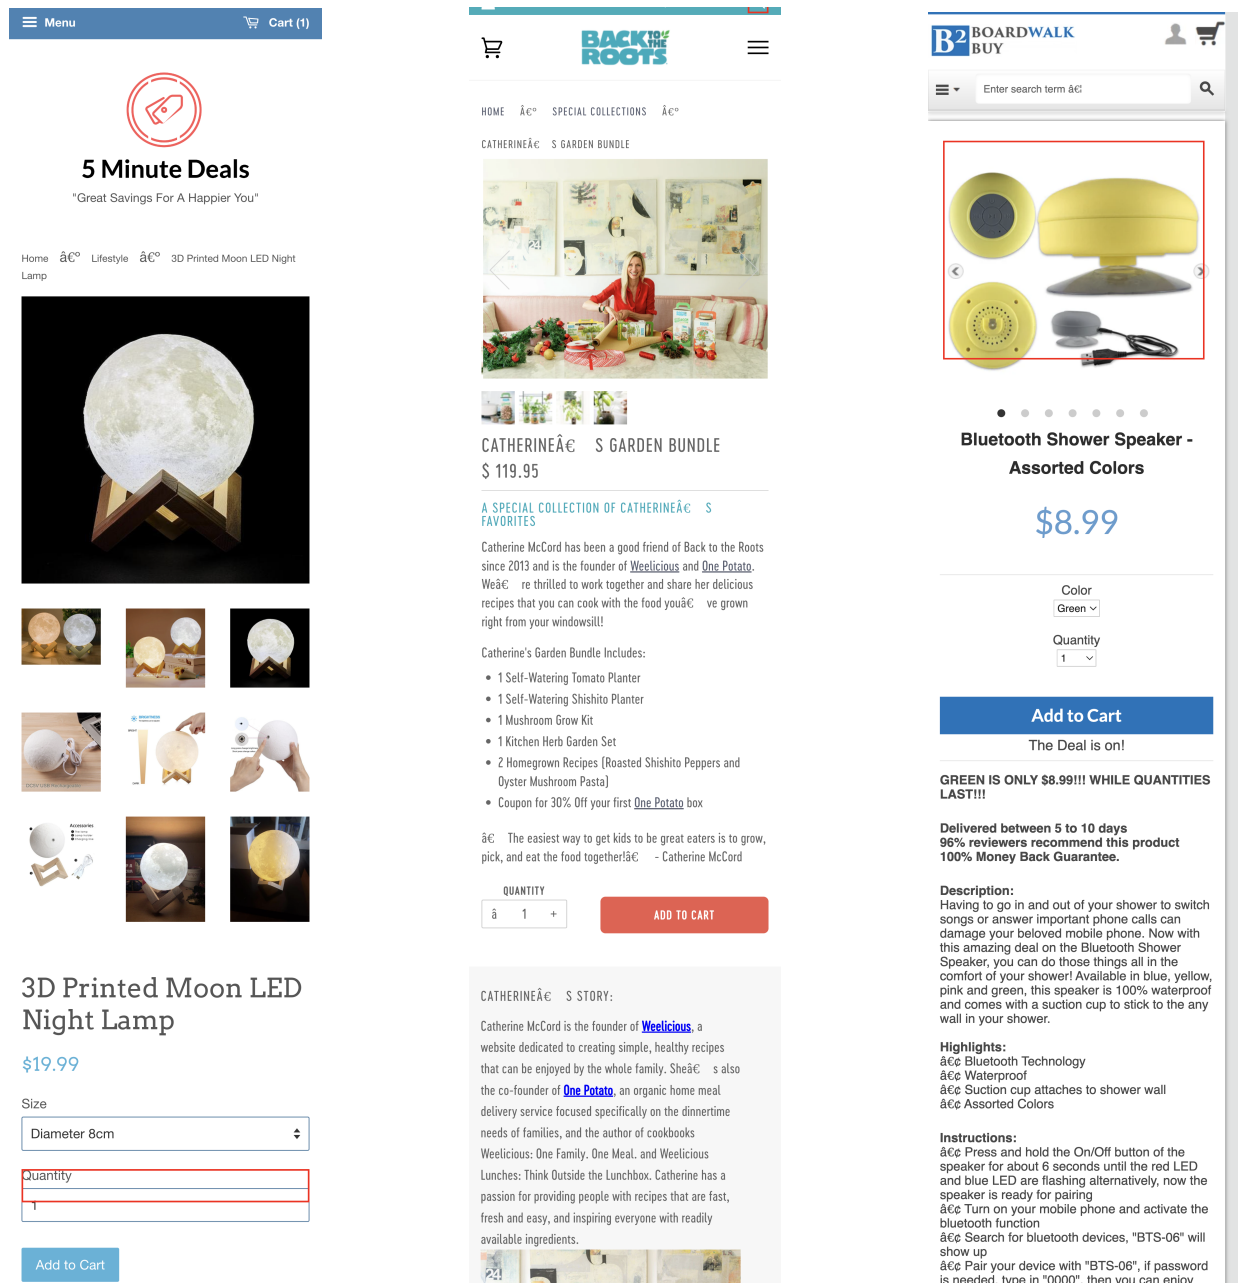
Menu

Cart (1)

5 Minute Deals

"Great Savings For A Happier You"

Home â€º Lifestyle â€º 3D Printed Moon LED Night Lamp

3D Printed Moon LED Night Lamp

$19.99

Size

Diameter 8cm

Quantity

1

Add to Cart

BACK TO THE ROOTS

HOME â€º SPECIAL COLLECTIONS â€º

CATHERINEâ€ S GARDEN BUNDLE

CATHERINEâ€ S GARDEN BUNDLE

$ 119.95

A SPECIAL COLLECTION OF CATHERINEâ€ S FAVORITES

Catherine McCord has been a good friend of Back to the Roots since 2013 and is the founder of Weelicious and One Potato. Weâ€ re thrilled to work together and share her delicious recipes that you can cook with the food youâ€ ve grown right from your windowsill!

Catherine's Garden Bundle Includes:

- 1 Self-Watering Tomato Planter
- 1 Self-Watering Shishito Planter
- 1 Mushroom Grow Kit
- 1 Kitchen Herb Garden Set
- 2 Homegrown Recipes (Roasted Shishito Peppers and Oyster Mushroom Pasta)
- Coupon for 30% Off your first One Potato box

â€ The easiest way to get kids to be great eaters is to grow, pick, and eat the food together!â€ - Catherine McCord

QUANTITY

â 1 +

ADD TO CART

CATHERINEâ€ S STORY:

Catherine McCord is the founder of Weelicious, a website dedicated to creating simple, healthy recipes that can be enjoyed by the whole family. Sheâ€ s also the co-founder of One Potato, an organic home meal delivery service focused specifically on the dinnertime needs of families, and the author of cookbooks Weelicious: One Family. One Meal. and Weelicious Lunches: Think Outside the Lunchbox. Catherine has a passion for providing people with recipes that are fast, fresh and easy, and inspiring everyone with readily available ingredients.

B2 BOARDWALK BUY

Enter search term â€¦

Bluetooth Shower Speaker - Assorted Colors

$8.99

Color

Green

Quantity

1

Add to Cart

The Deal is on!

GREEN IS ONLY $8.99!!! WHILE QUANTITIES LAST!!!

Delivered between 5 to 10 days
96% reviewers recommend this product
100% Money Back Guarantee.

Description:
Having to go in and out of your shower to switch songs or answer important phone calls can damage your beloved mobile phone. Now with this amazing deal on the Bluetooth Shower Speaker, you can do those things all in the comfort of your shower! Available in blue, yellow, pink and green, this speaker is 100% waterproof and comes with a suction cup to stick to the any wall in your shower.

Highlights:
â€¢ Bluetooth Technology
â€¢ Waterproof
â€¢ Suction cup attaches to shower wall
â€¢ Assorted Colors

Instructions:
â€¢ Press and hold the On/Off button of the speaker for about 6 seconds until the red LED and blue LED are flashing alternatively, now the speaker is ready for pairing
â€¢ Turn on your mobile phone and activate the bluetooth function
â€¢ Search for bluetooth devices, "BTS-06" will show up
â€¢ Pair your device with "BTS-06", if password is needed, type in "0000", then you can enjoy